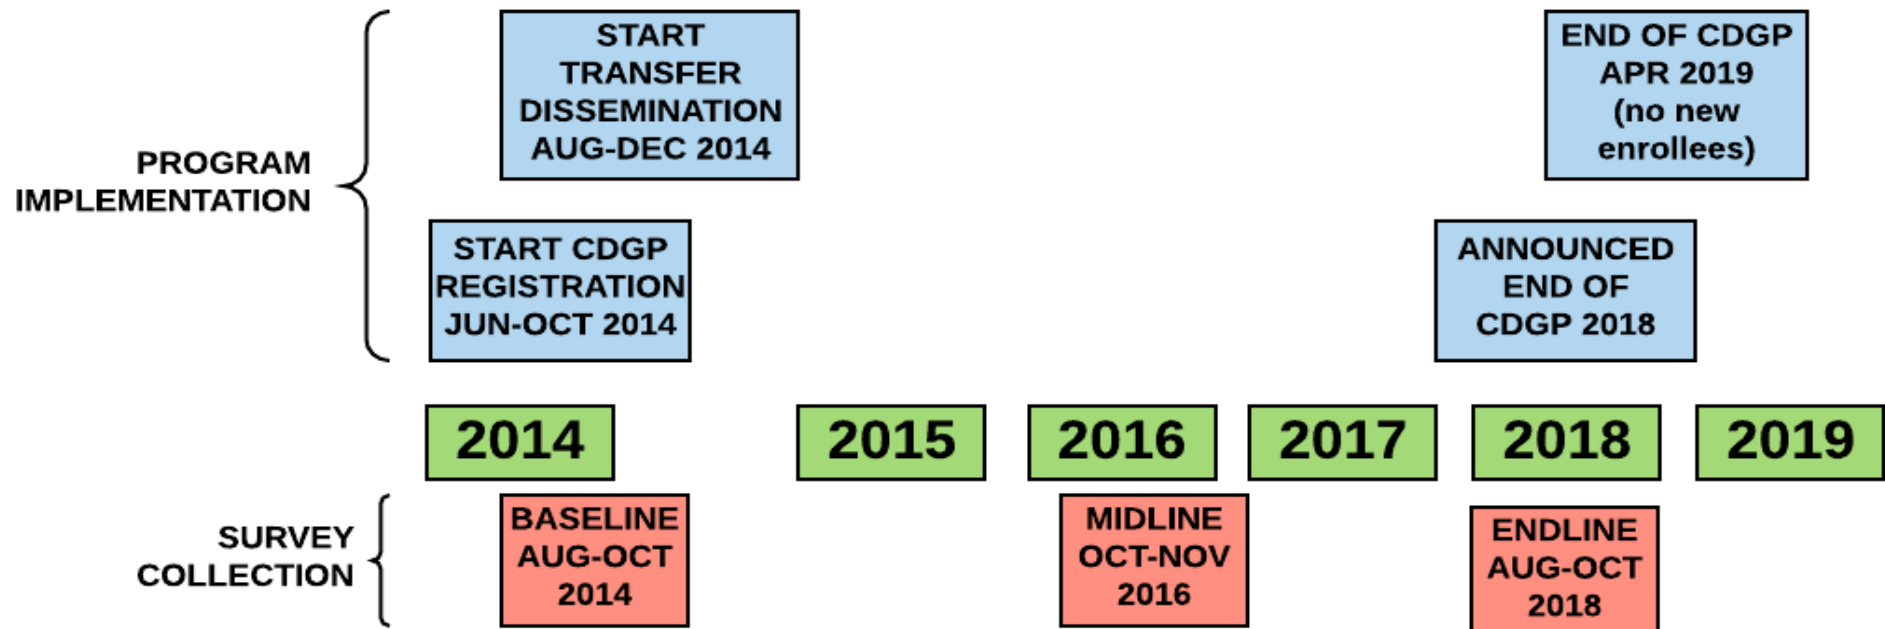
PROGRAM IMPLEMENTATION

START TRANSFER DISSEMINATION AUG-DEC 2014

END OF CDGP APR 2019 (no new enrollees)

START CDGP REGISTRATION JUN-OCT 2014

ANNOUNCED END OF CDGP 2018

2014

2015

2016

2017

2018

2019

SURVEY COLLECTION

BASELINE AUG-OCT 2014

MIDLINE OCT-NOV 2016

ENDLINE AUG-OCT 2018